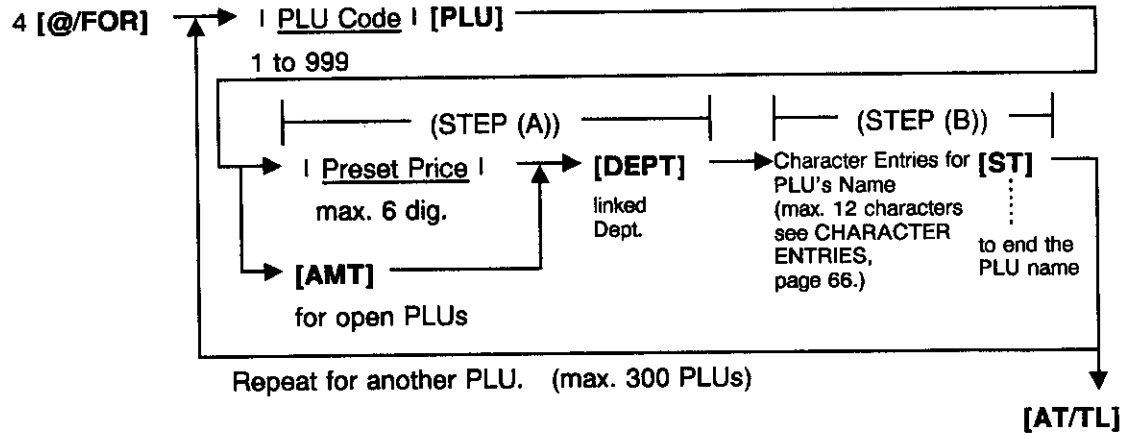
4 [@/FOR]

I PLU Code I [PLU]

1 to 999

(STEP (A))

(STEP (B))

I Preset Price I

max. 6 dig.

[AMT]

for open PLUs

[DEPT]

linked Dept.

Character Entries for PLU's Name (max. 12 characters see CHARACTER ENTRIES, page 66.)

[ST]

to end the PLU name

Repeat for another PLU. (max. 300 PLUs)

[AT/TL]